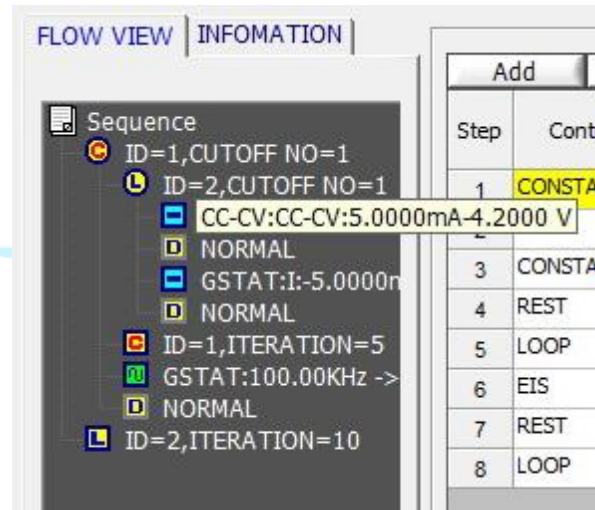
FLOW VIEW | INFOMATION

Sequence
ID=1,CUTOFF NO=1
ID=2,CUTOFF NO=1
CC-CV:CC-CV:5.0000mA-4.2000 V
NORMAL
GSTAT:I:-5.0000n
NORMAL
ID=1,ITERATION=5
GSTAT:100.00KHz ->
NORMAL
ID=2,ITERATION=10

Add

| Step | Cont |
|---|---|
| 1 | CONSTA |
| 2 | |
| 3 | CONSTA |
| 4 | REST |
| 5 | LOOP |
| 6 | EIS |
| 7 | REST |
| 8 | LOOP |